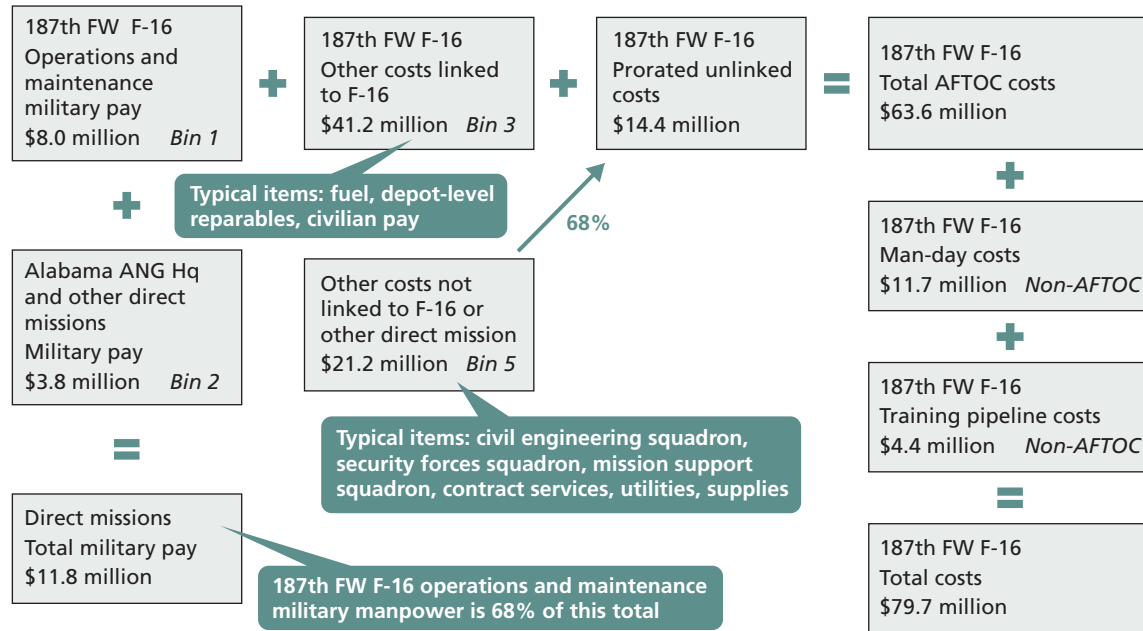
187th FW F-16
Operations and maintenance military pay
$8.0 million *Bin 1*

+

187th FW F-16
Other costs linked to F-16
$41.2 million *Bin 3*

+

187th FW F-16
Prorated unlinked costs
$14.4 million

=

187th FW F-16
Total AFTOC costs
$63.6 million

Typical items: fuel, depot-level reparables, civilian pay

+

68%

+

187th FW F-16
Man-day costs
$11.7 million *Non-AFTOC*

Alabama ANG Hq and other direct missions
Military pay
$3.8 million *Bin 2*

Other costs not linked to F-16 or other direct mission
$21.2 million *Bin 5*

+

187th FW F-16
Training pipeline costs
$4.4 million *Non-AFTOC*

=

Typical items: civil engineering squadron, security forces squadron, mission support squadron, contract services, utilities, supplies

=

Direct missions
Total military pay
$11.8 million

187th FW F-16
Total costs
$79.7 million

187th FW F-16 operations and maintenance military manpower is 68% of this total